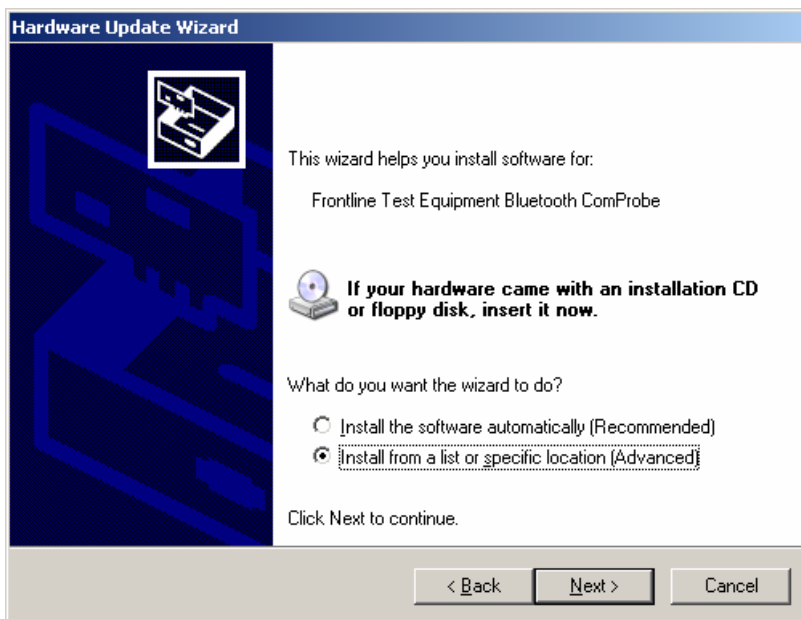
Hardware Update Wizard

This wizard helps you install software for:

Frontline Test Equipment Bluetooth ComProbe

If your hardware came with an installation CD or floppy disk, insert it now.

What do you want the wizard to do?

Install the software automatically (Recommended)

Install from a list or specific location (Advanced)

Click Next to continue.

< Back

Next >

Cancel